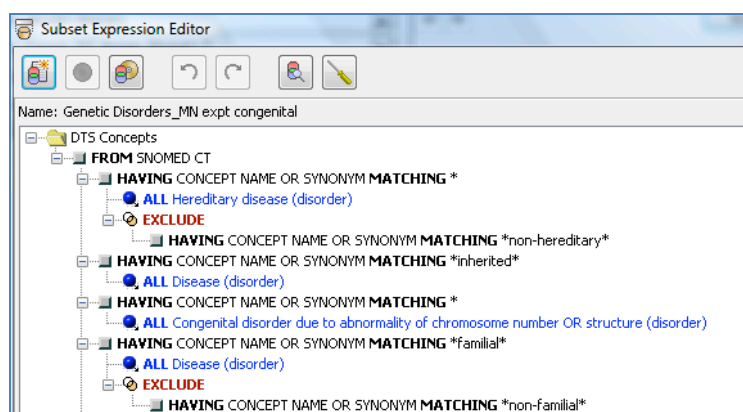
Subset Expression Editor

Name: Genetic Disorders_MN expt congenital

DTS Concepts
FROM SNOMED CT
HAVING CONCEPT NAME OR SYNONYM MATCHING *
ALL Hereditary disease (disorder)
EXCLUDE
HAVING CONCEPT NAME OR SYNONYM MATCHING *non-hereditary*
HAVING CONCEPT NAME OR SYNONYM MATCHING *inherited*
ALL Disease (disorder)
HAVING CONCEPT NAME OR SYNONYM MATCHING *
ALL Congenital disorder due to abnormality of chromosome number OR structure (disorder)
HAVING CONCEPT NAME OR SYNONYM MATCHING *familial*
ALL Disease (disorder)
EXCLUDE
HAVING CONCEPT NAME OR SYNONYM MATCHING *non-familial*